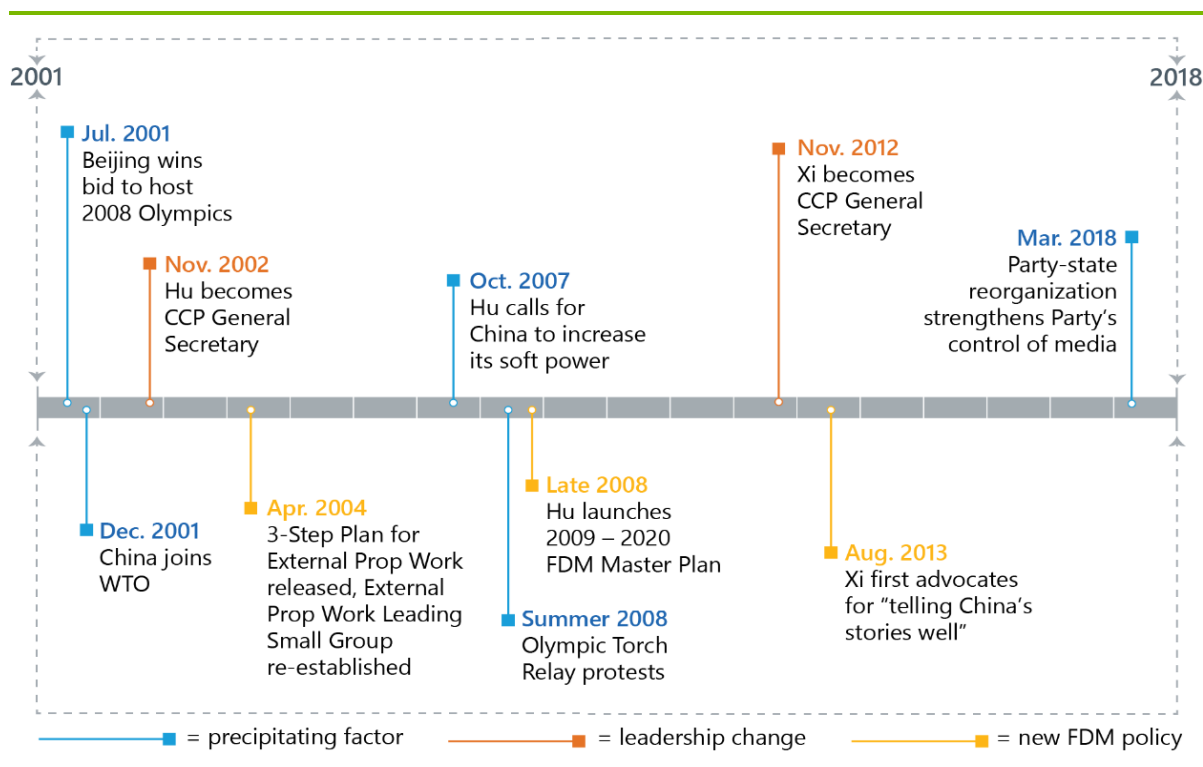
2001

2018

Jul. 2001
Beijing wins bid to host 2008 Olympics

Nov. 2002
Hu becomes CCP General Secretary

Oct. 2007
Hu calls for China to increase its soft power

Nov. 2012
Xi becomes CCP General Secretary

Mar. 2018
Party-state reorganization strengthens Party's control of media

Dec. 2001
China joins WTO

Apr. 2004
3-Step Plan for External Prop Work released, External Prop Work Leading Small Group re-established

Late 2008
Hu launches 2009 – 2020 FDM Master Plan

Summer 2008
Olympic Torch Relay protests

Aug. 2013
Xi first advocates for "telling China's stories well"

= precipitating factor

= leadership change

= new FDM policy